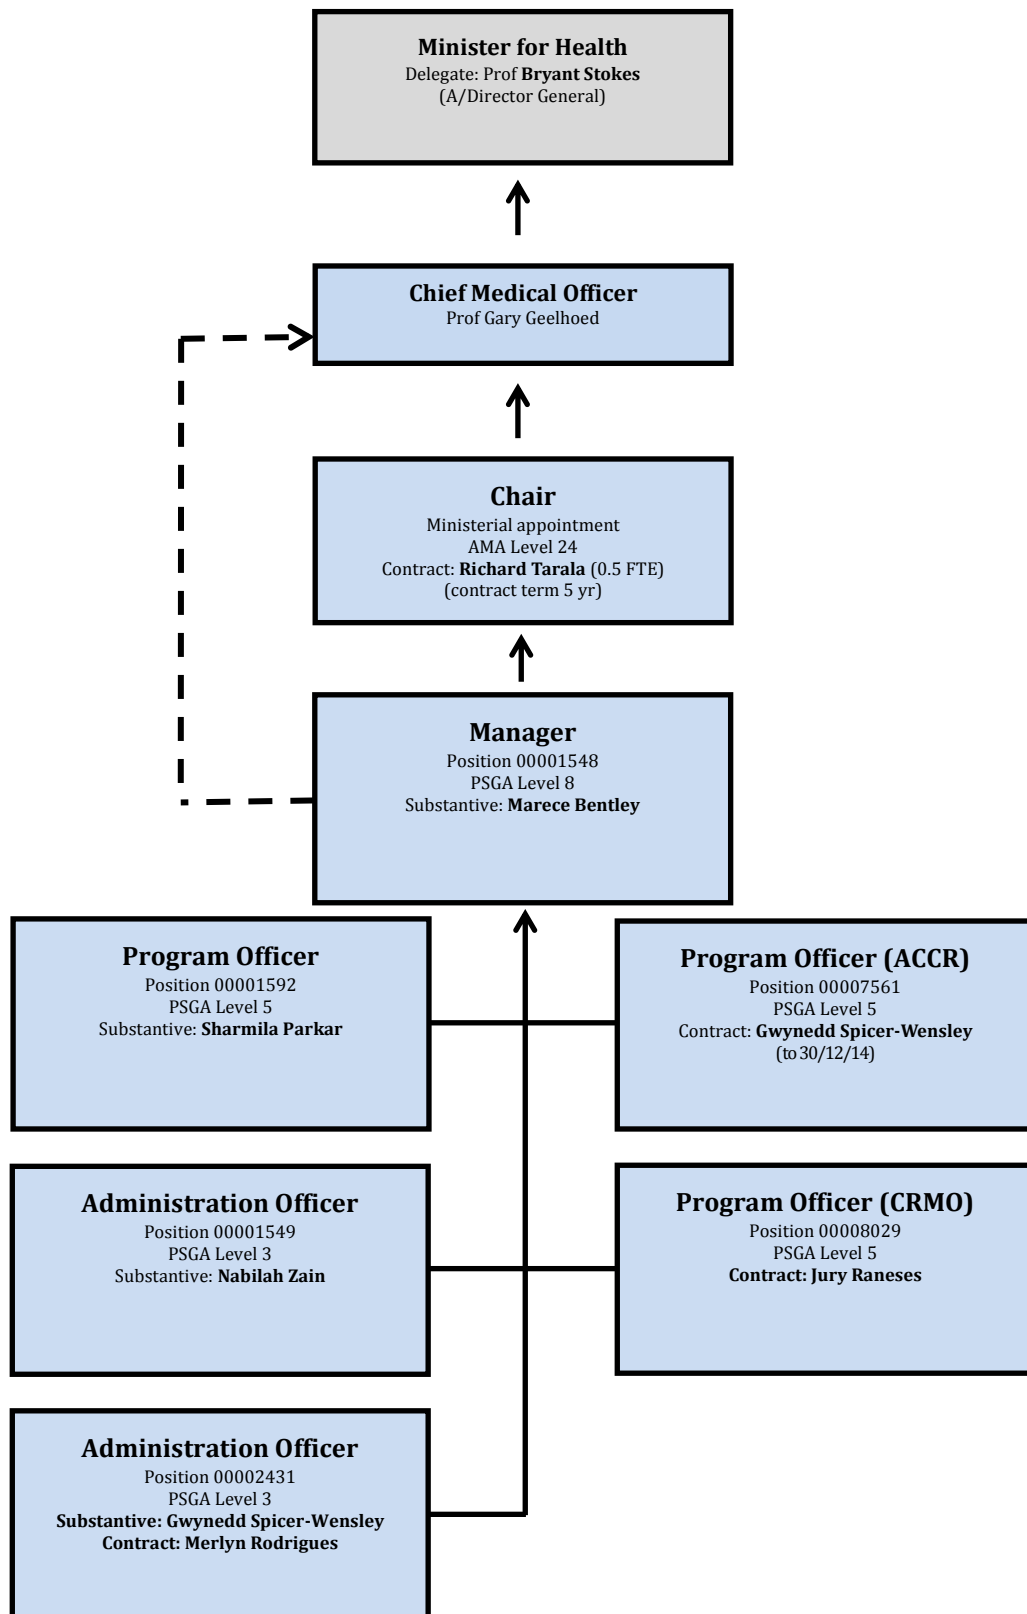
Minister for Health
Delegate: Prof Bryant Stokes
(A/Director General)

Chief Medical Officer
Prof Gary Geelhoed

Chair
Ministerial appointment
AMA Level 24
Contract: Richard Tarala (0.5 FTE)
(contract term 5 yr)

Manager
Position 00001548
PSGA Level 8
Substantive: Marece Bentley

Program Officer
Position 00001592
PSGA Level 5
Substantive: Sharmila Parkar

Program Officer (ACCR)
Position 00007561
PSGA Level 5
Contract: Gwynedd Spicer-Wensley
(to 30/12/14)

Administration Officer
Position 00001549
PSGA Level 3
Substantive: Nabilah Zain

Program Officer (CRMO)
Position 00008029
PSGA Level 5
Contract: Jury Raneses

Administration Officer
Position 00002431
PSGA Level 3
Substantive: Gwynedd Spicer-Wensley
Contract: Merlyn Rodrigues